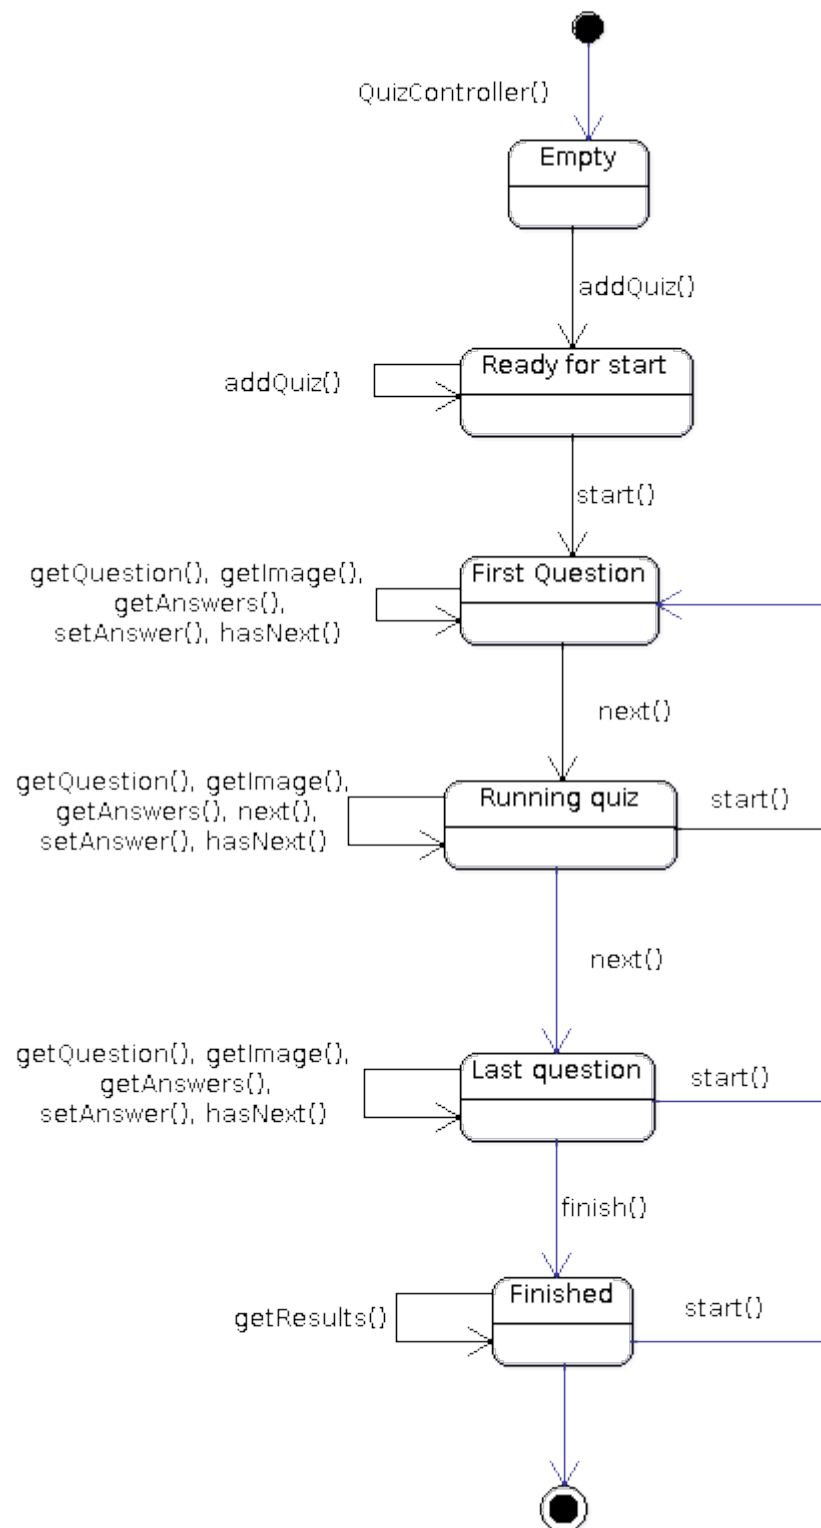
QuizController()

Empty

addQuiz()

addQuiz()

Ready for start

start()

getQuestion(), getImage(), getAnswers(), setAnswer(), hasNext()

First Question

next()

getQuestion(), getImage(), getAnswers(), next(), setAnswer(), hasNext()

Running quiz

start()

next()

getQuestion(), getImage(), getAnswers(), setAnswer(), hasNext()

Last question

start()

finish()

getResults()

Finished

start()